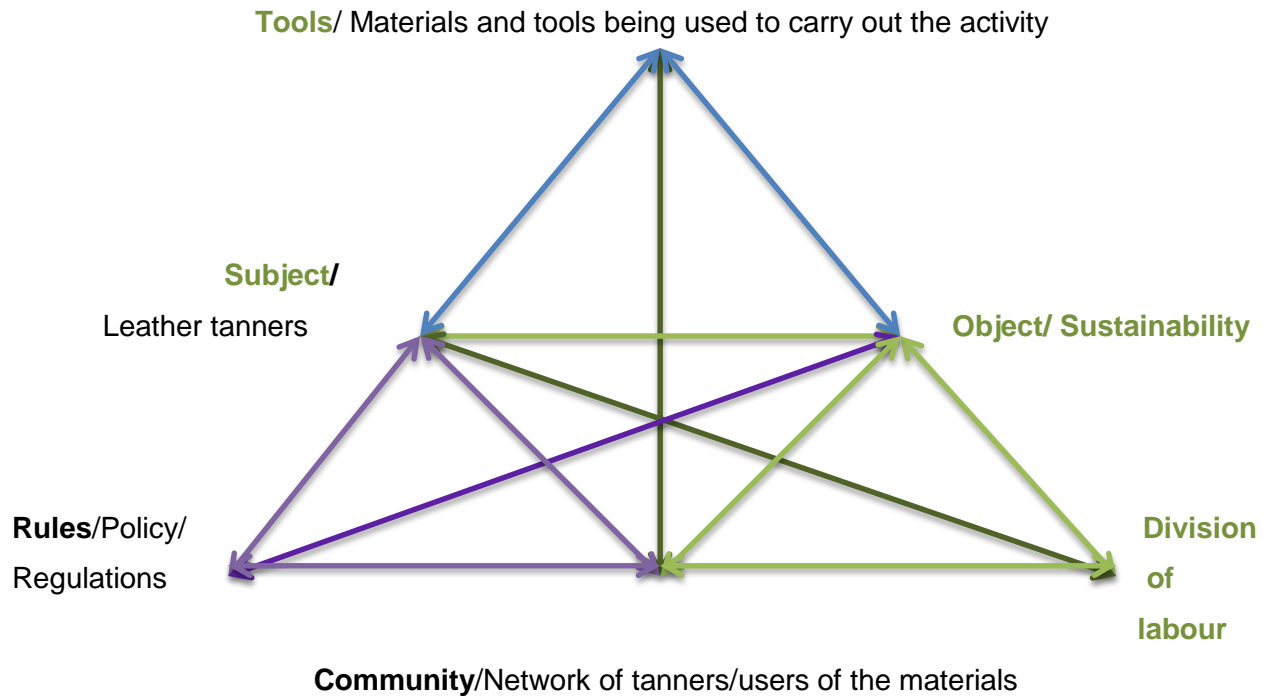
**Tools**/ Materials and tools being used to carry out the activity

**Subject/**
Leather tanners

**Object/ Sustainability**

**Rules**/Policy/
Regulations

**Division of labour**

**Community**/Network of tanners/users of the materials